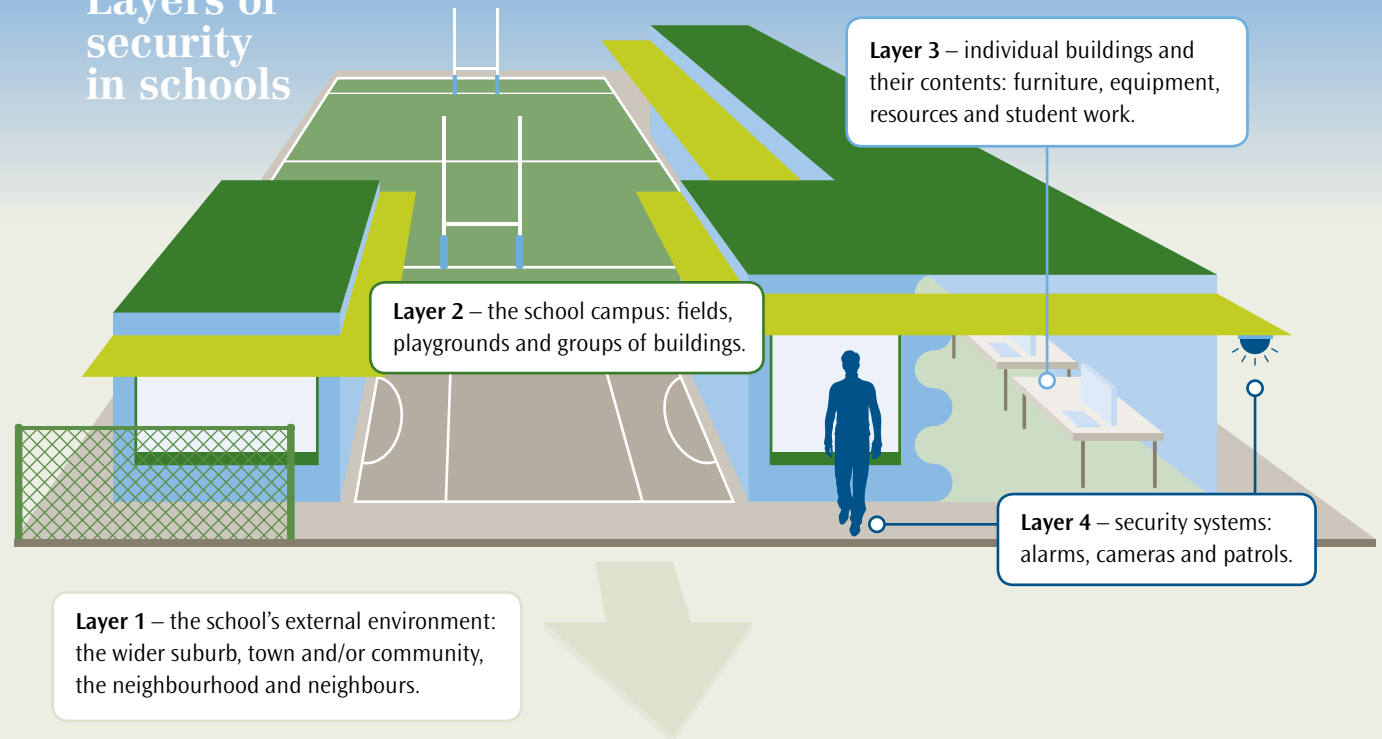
Layers of security in schools

Layer 3 – individual buildings and their contents: furniture, equipment, resources and student work.

Layer 2 – the school campus: fields, playgrounds and groups of buildings.

Layer 4 – security systems: alarms, cameras and patrols.

Layer 1 – the school's external environment: the wider suburb, town and/or community, the neighbourhood and neighbours.